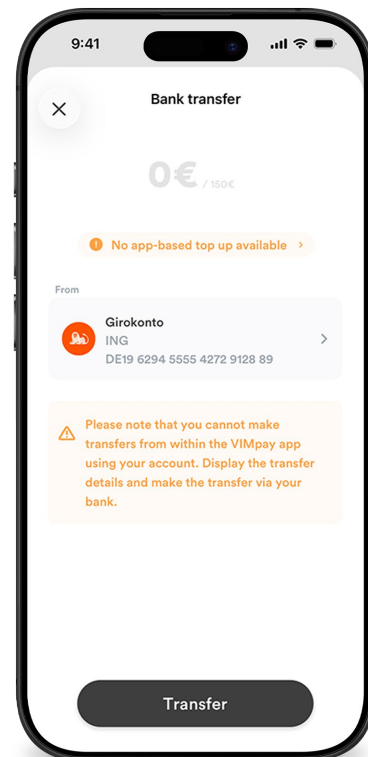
9:41

Bank transfer

0€ / 150€

No app-based top up available

From

Girokonto
ING
DE19 6294 5555 4272 9128 89

Please note that you cannot make transfers from within the VIMpay app using your account. Display the transfer details and make the transfer via your bank.

Transfer